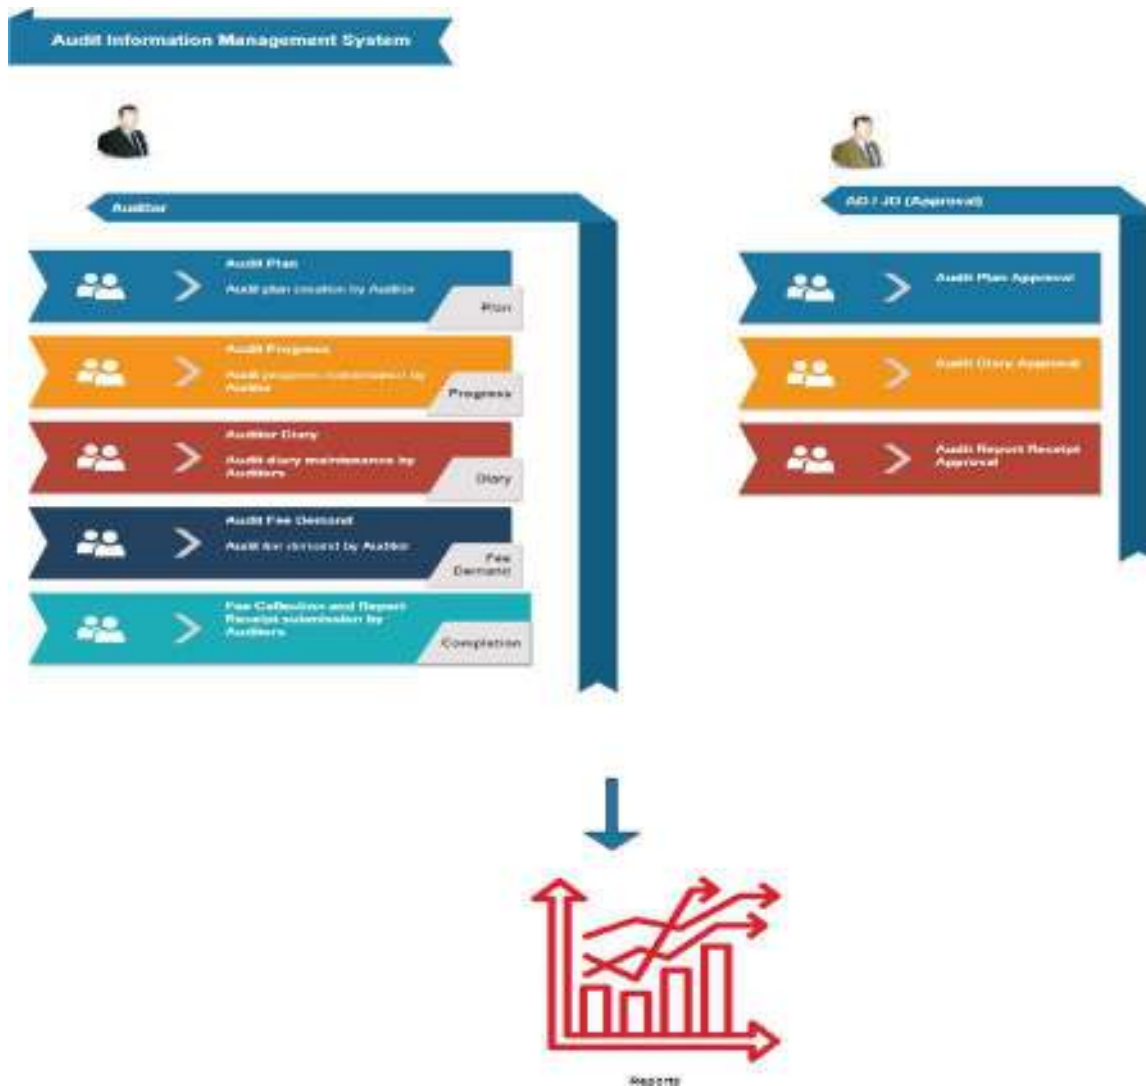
Audit Information Management System

Auditor

Audit Plan
Audit plan creation by Auditor
Plan

Audit Progress
Audit progress maintenance by Auditor
Progress

Auditor Diary
Audit diary maintenance by Auditors
Diary

Audit Fee Demand
Audit fee demand by Auditor
Fee Demand

Fee Collection and Report Receipt submission by Auditors
Completion

AD / JD (Approval)

Audit Plan Approval

Audit Diary Approval

Audit Report Receipt Approval

Reports